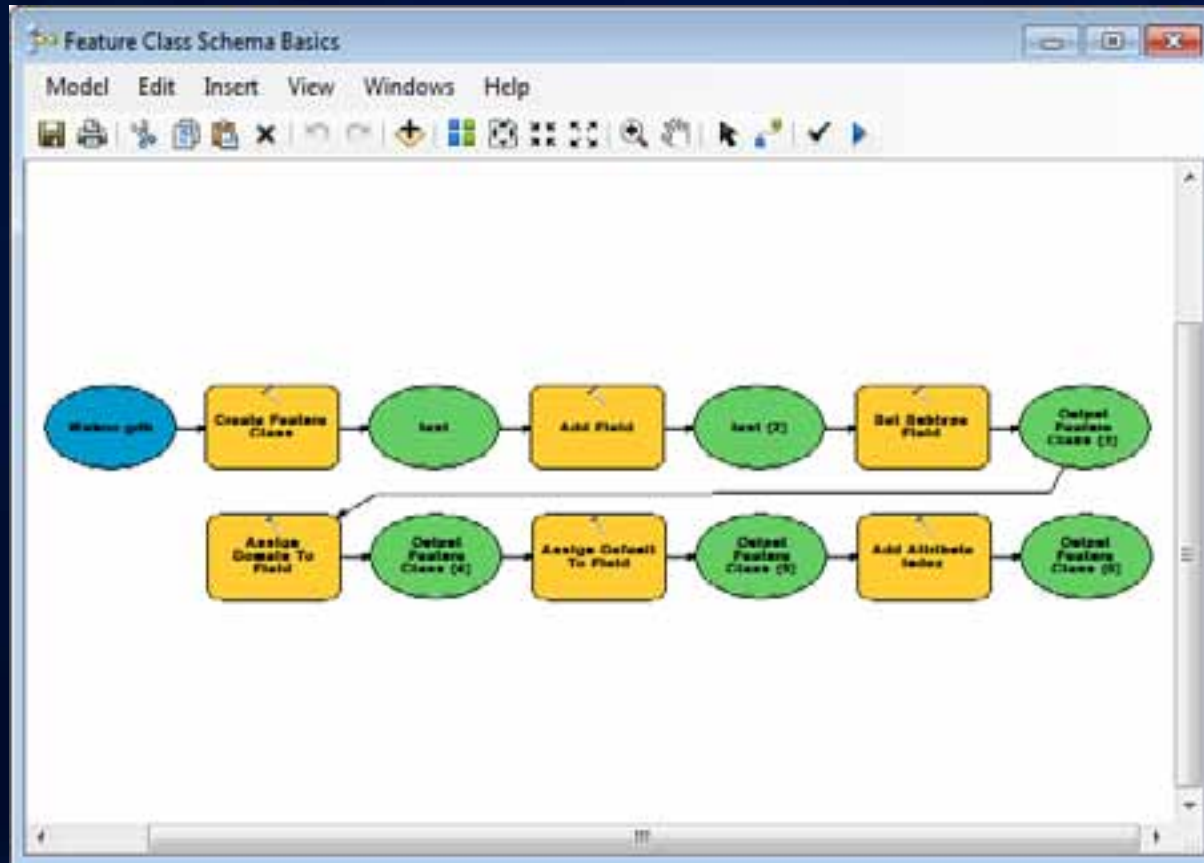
Feature Class Schema Basics

Model Edit Insert View Windows Help

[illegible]

Create Feature Class

test

Add Field

test (2)

Set Subtype Field

Output Feature Class (3)

Assign Domain To Field

Output Feature Class (4)

Assign Default To Field

Output Feature Class (5)

Add Attribute Index

Output Feature Class (6)